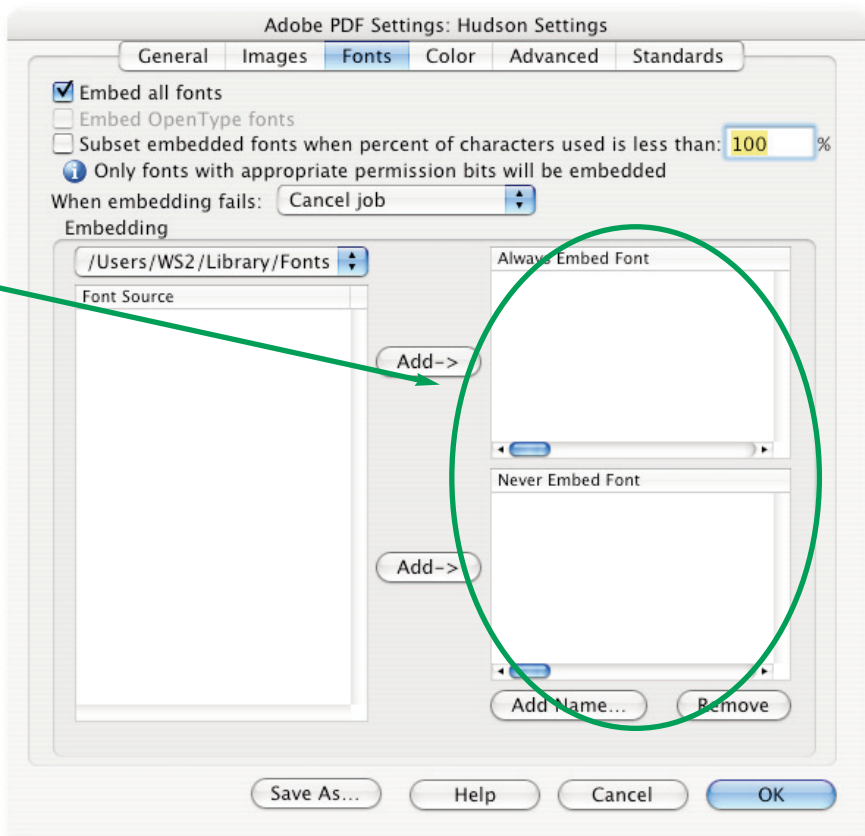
Adobe PDF Settings: Hudson Settings

General | Images | Fonts | Color | Advanced | Standards

Embed all fonts
Embed OpenType fonts
Subset embedded fonts when percent of characters used is less than: 100 %
Only fonts with appropriate permission bits will be embedded

When embedding fails: Cancel job

Embedding

/Users/WS2/Library/Fonts

Font Source

Always Embed Font

Add->

Never Embed Font

Add->

Add Name... Remove

Save As... Help Cancel OK